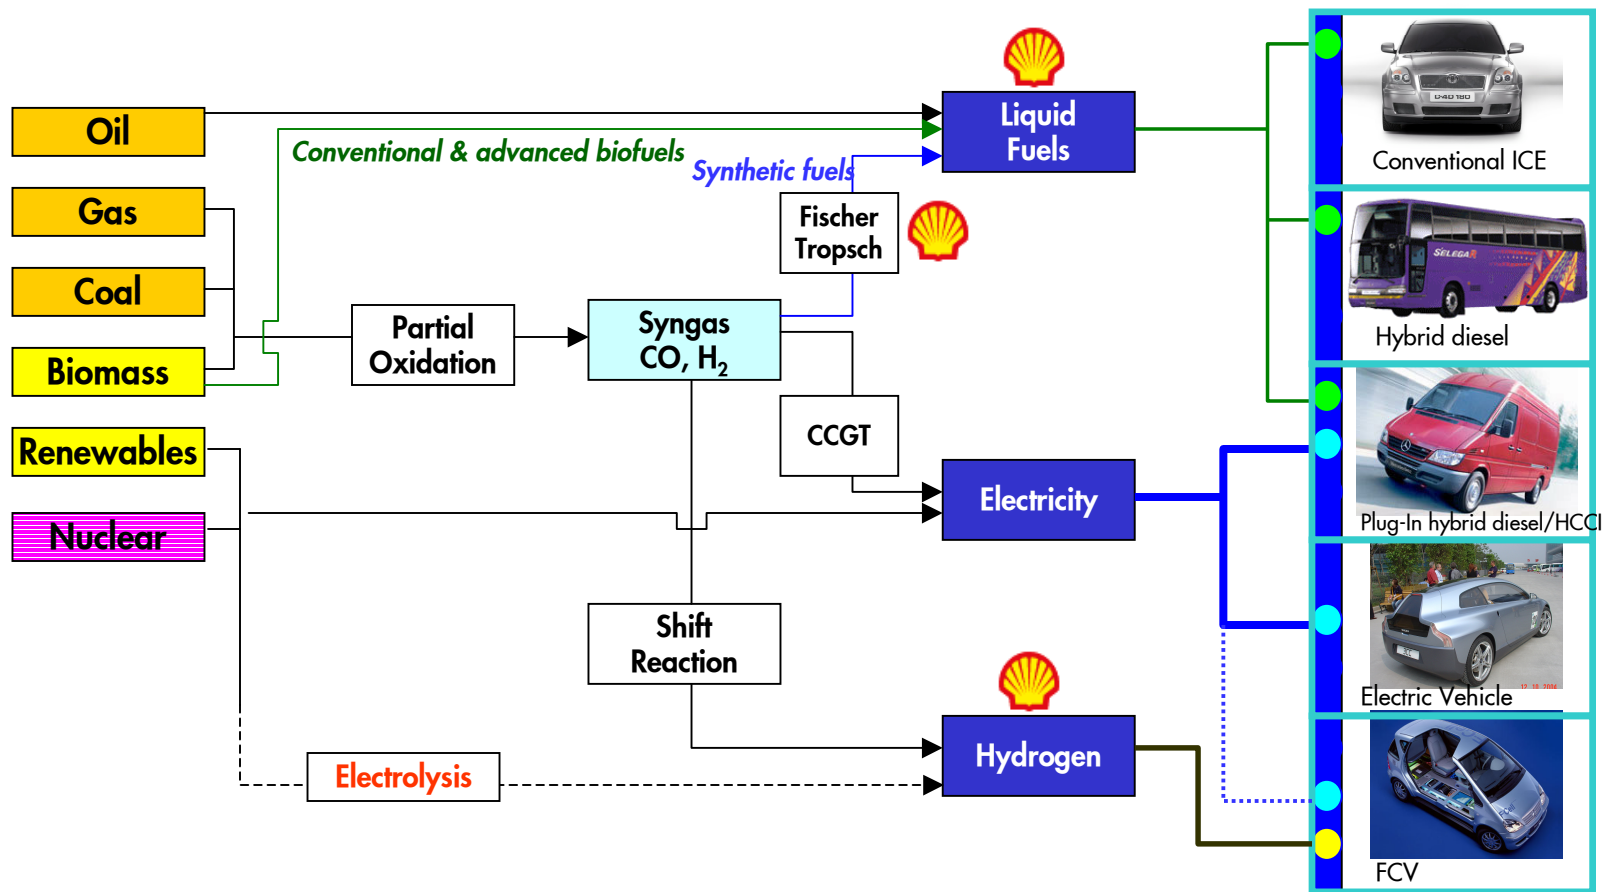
Oil

Gas

Coal

Biomass

Renewables

Nuclear

Conventional & advanced biofuels

Synthetic fuels

Liquid Fuels

Fischer Tropsch

Partial Oxidation

Syngas CO, $H_2$

CCGT

Electricity

Shift Reaction

Hydrogen

Electrolysis

Conventional ICE

Hybrid diesel

Plug-In hybrid diesel/HCCI

Electric Vehicle

FCV